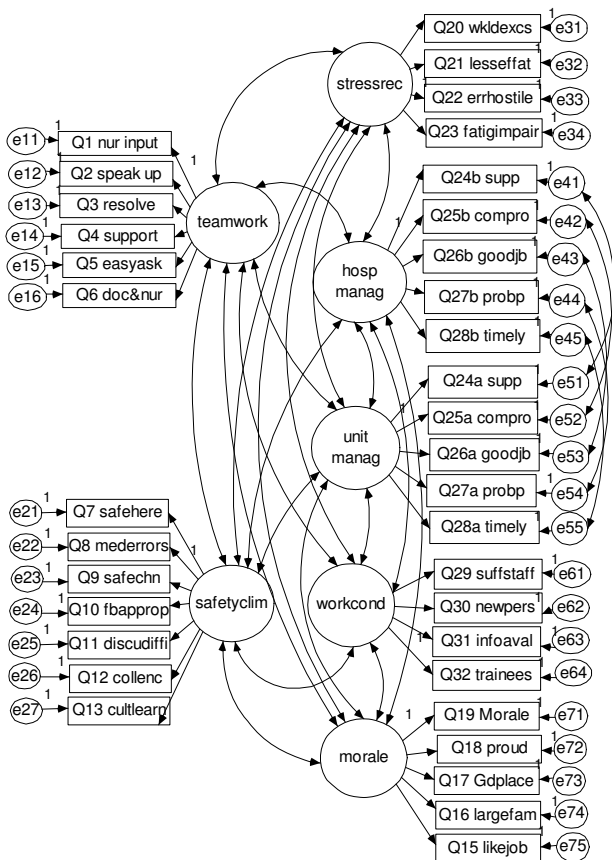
stressrec
Q20 wkldexcs
Q21 lesseffat
Q22 errhostile
Q23 fatigimpair
e31
e32
e33
e34
1
1
1
1
1
e11
e12
e13
e14
e15
e16
Q1 nur input
Q2 speak up
Q3 resolve
Q4 support
Q5 easyask
Q6 doc&nur
1
1
1
1
1
1
1
teamwork
hosp manag
Q24b supp
Q25b compro
Q26b goodjb
Q27b probp
Q28b timely
e41
e42
e43
e44
e45
1
1
1
1
1
1
unit manag
Q24a supp
Q25a compro
Q26a goodjb
Q27a probp
Q28a timely
e51
e52
e53
e54
e55
1
1
1
1
1
1
e21
e22
e23
e24
e25
e26
e27
Q7 safehere
Q8 mederrors
Q9 safechn
Q10 fbapprop
Q11 discudiffi
Q12 collenc
Q13 cultlearn
1
1
1
1
1
1
1
1
safetyclim
workcond
Q29 suffstaff
Q30 newpers
Q31 infoaval
Q32 trainees
e61
e62
e63
e64
1
1
1
1
1
morale
Q19 Morale
Q18 proud
Q17 Gdplace
Q16 largefam
Q15 likejob
e71
e72
e73
e74
e75
1
1
1
1
1
1